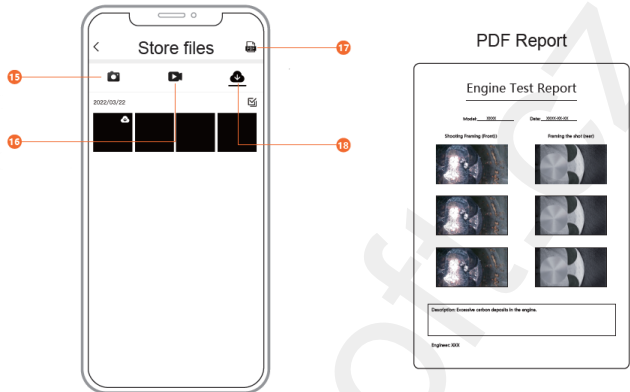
<
Store files
17
15
2022/03/22
16
18

PDF Report

Engine Test Report

Model: XXXX Date: XXXX-XX-XX

Shooting Framing (Front) Framing the shot (rear)

Description: Excessive carbon deposits in the engine.

Engineer: XXX